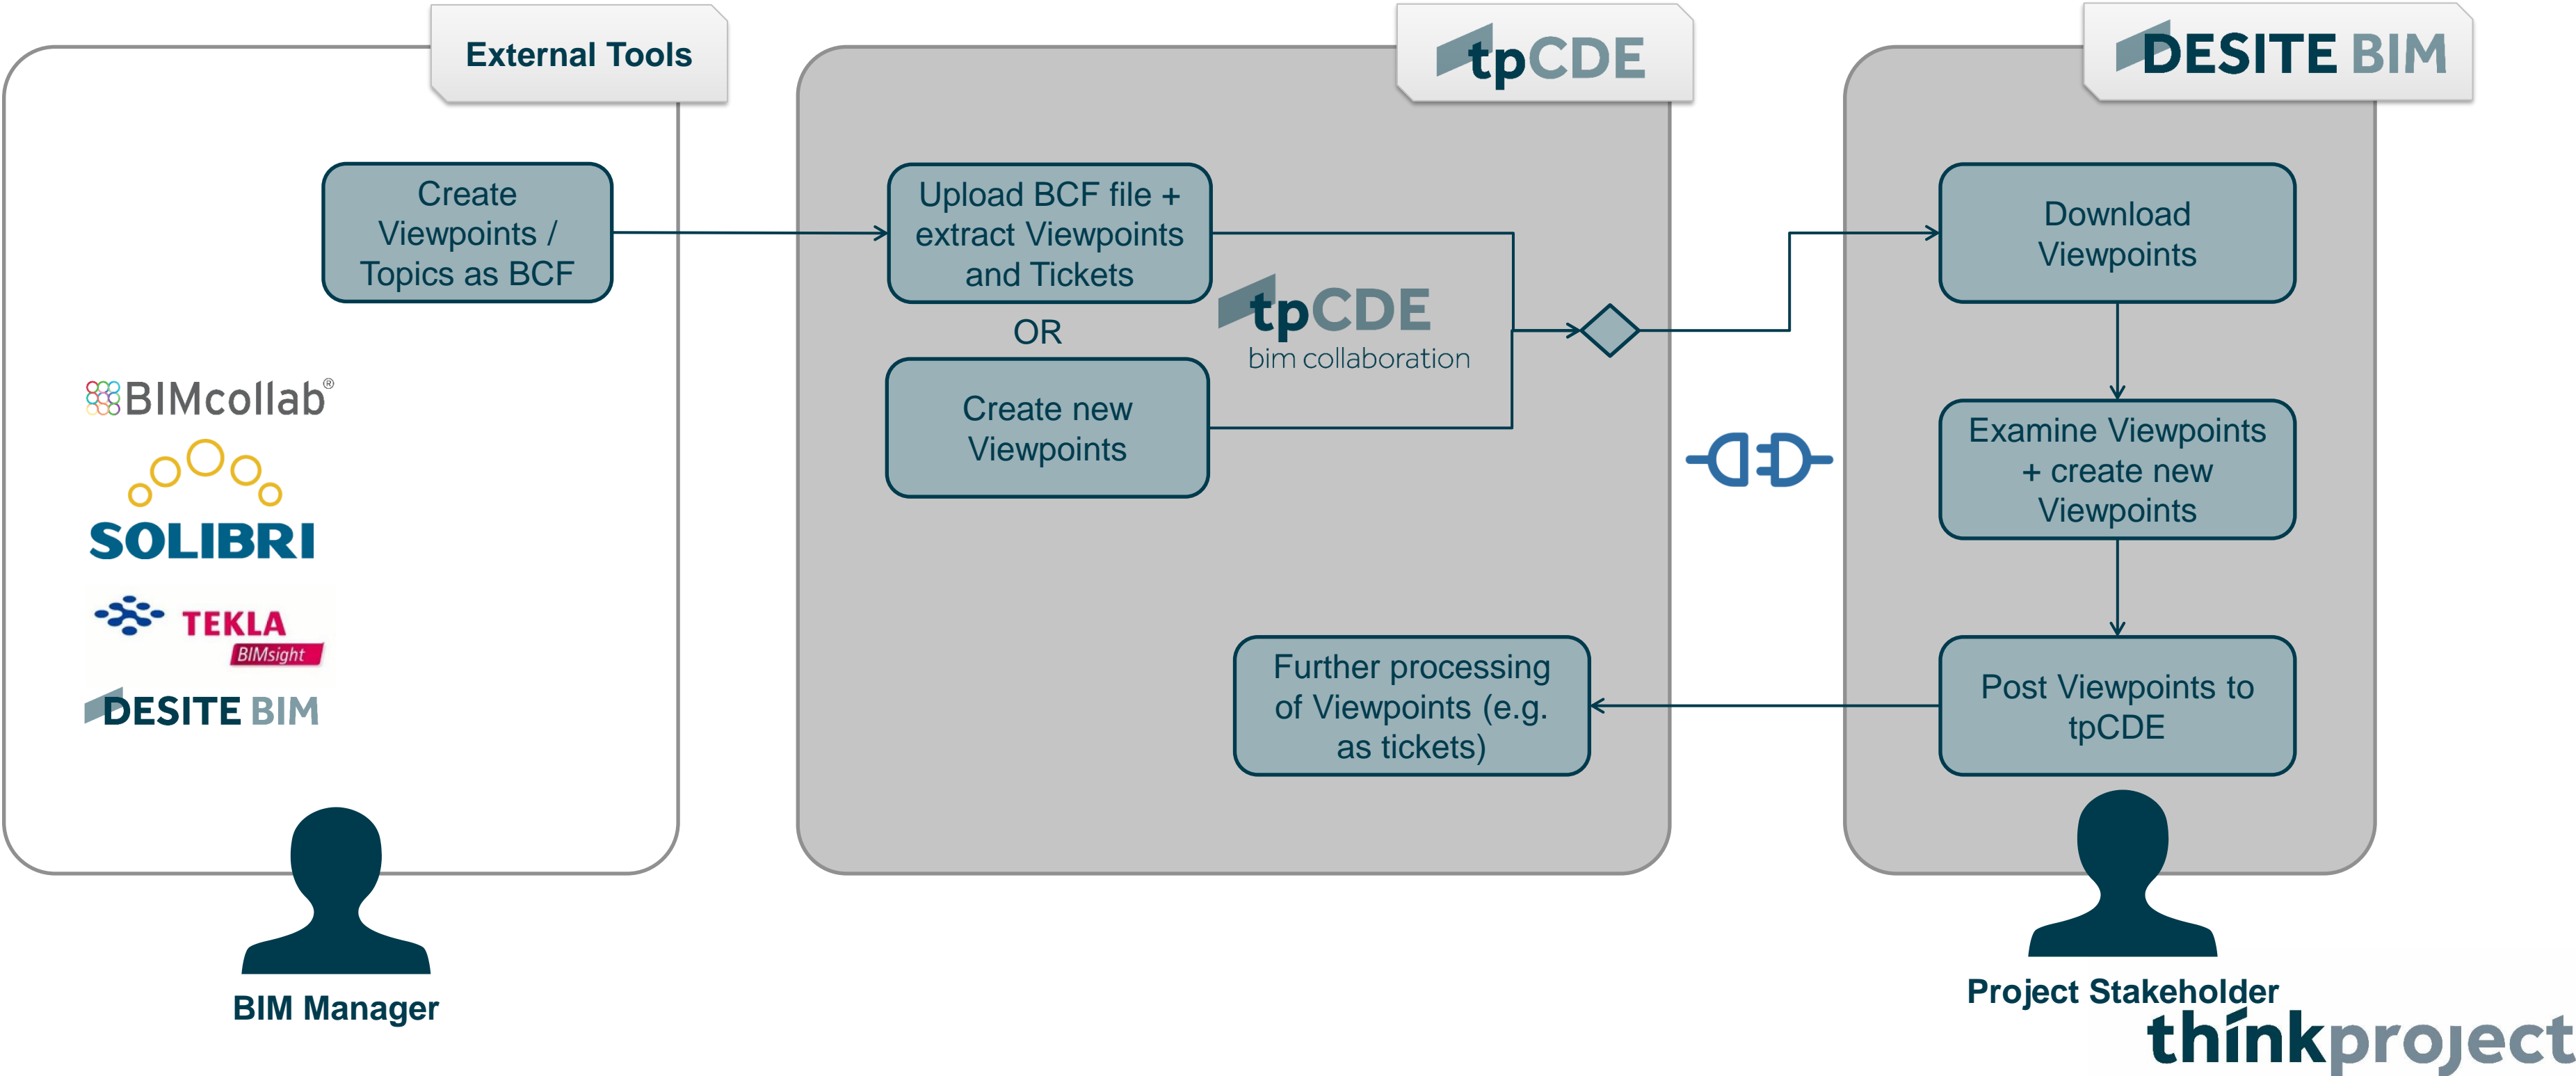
External Tools

Create Viewpoints / Topics as BCF

BIMcollab®

SOLIBRI

TEKLA BIMsight

DESITE BIM

BIM Manager

tpCDE

Upload BCF file + extract Viewpoints and Tickets

OR

Create new Viewpoints

tpCDE bim collaboration

Further processing of Viewpoints (e.g. as tickets)

DESITE BIM

Download Viewpoints

Examine Viewpoints + create new Viewpoints

Post Viewpoints to tpCDE

Project Stakeholder

thinkproject